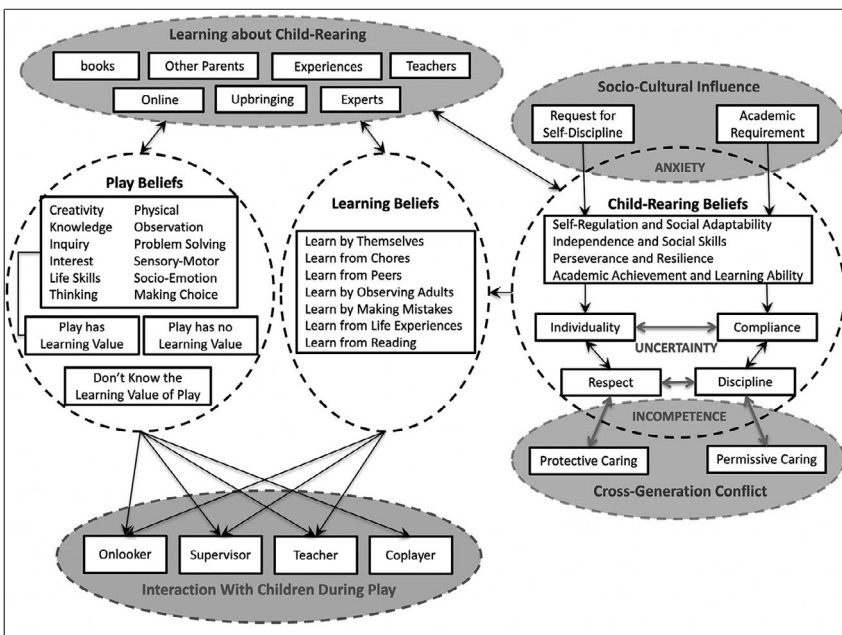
Learning about Child-Rearing

books
Other Parents
Experiences
Teachers
Online
Upbringing
Experts

Socio-Cultural Influence

Request for Self-Discipline
Academic Requirement

ANXIETY

Play Beliefs

| Creativity | Physical |
|---|---|
| Knowledge | Observation |
| Inquiry | Problem Solving |
| Interest | Sensory-Motor |
| Life Skills | Socio-Emotion |
| Thinking | Making Choice |

Play has Learning Value
Play has no Learning Value
Don't Know the Learning Value of Play

Learning Beliefs

Learn by Themselves
Learn from Chores
Learn from Peers
Learn by Observing Adults
Learn by Making Mistakes
Learn from Life Experiences
Learn from Reading

Child-Rearing Beliefs

Self-Regulation and Social Adaptability
Independence and Social Skills
Perseverance and Resilience
Academic Achievement and Learning Ability

Individuality
Compliance
UNCERTAINTY
Respect
Discipline

INCOMPETENCE

Protective Caring
Permissive Caring

Cross-Generation Conflict

Onlooker
Supervisor
Teacher
Coplayer

Interaction With Children During Play